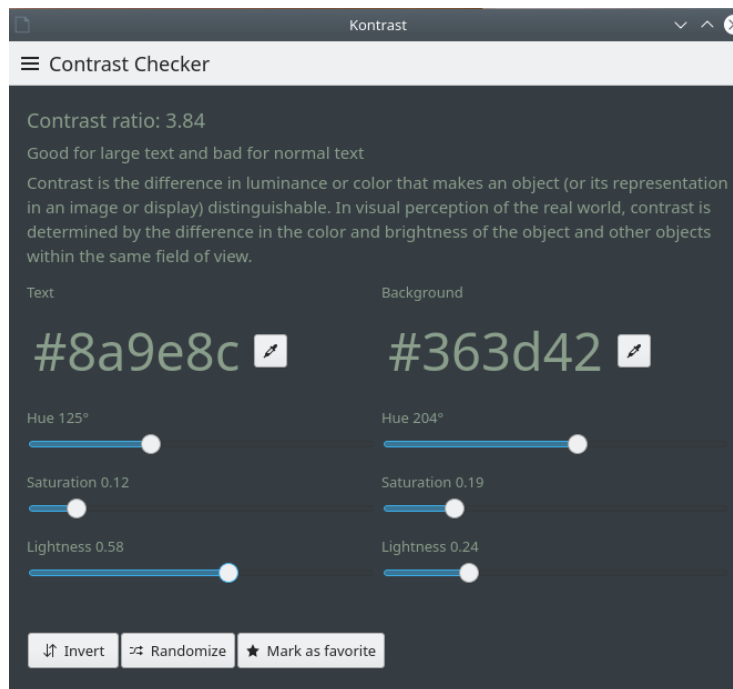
Kontrast

Contrast Checker

Contrast ratio: 3.84

Good for large text and bad for normal text

Contrast is the difference in luminance or color that makes an object (or its representation in an image or display) distinguishable. In visual perception of the real world, contrast is determined by the difference in the color and brightness of the object and other objects within the same field of view.

Text

#8a9e8c

Hue 125°

Saturation 0.12

Lightness 0.58

Background

#363d42

Hue 204°

Saturation 0.19

Lightness 0.24

Invert

Randomize

Mark as favorite